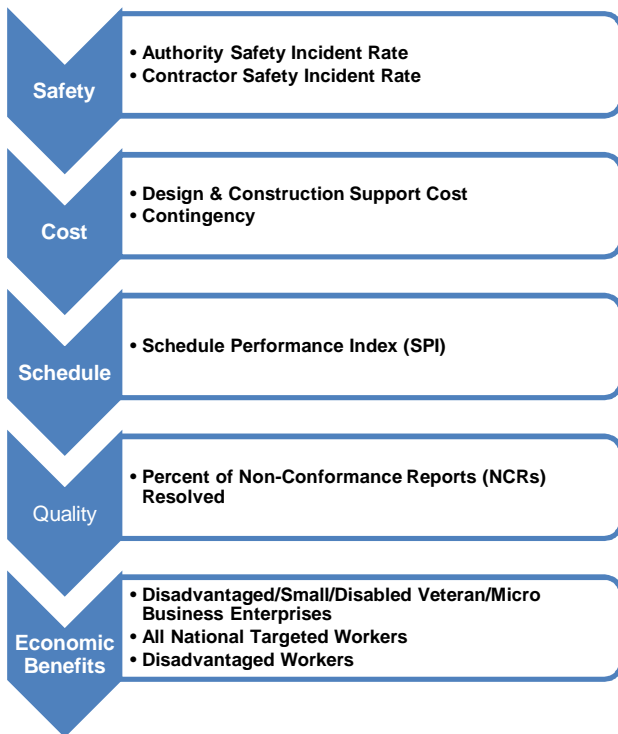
Safety

• Authority Safety Incident Rate
• Contractor Safety Incident Rate

Cost

• Design & Construction Support Cost
• Contingency

Schedule

• Schedule Performance Index (SPI)

Quality

• Percent of Non-Conformance Reports (NCRs) Resolved

Economic Benefits

• Disadvantaged/Small/Disabled Veteran/Micro Business Enterprises
• All National Targeted Workers
• Disadvantaged Workers